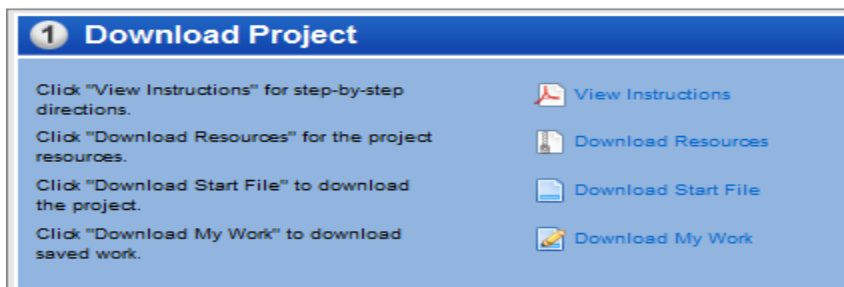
1 Download Project

Click "View Instructions" for step-by-step directions.

View Instructions

Click "Download Resources" for the project resources.

Download Resources

Click "Download Start File" to download the project.

Download Start File

Click "Download My Work" to download saved work.

Download My Work